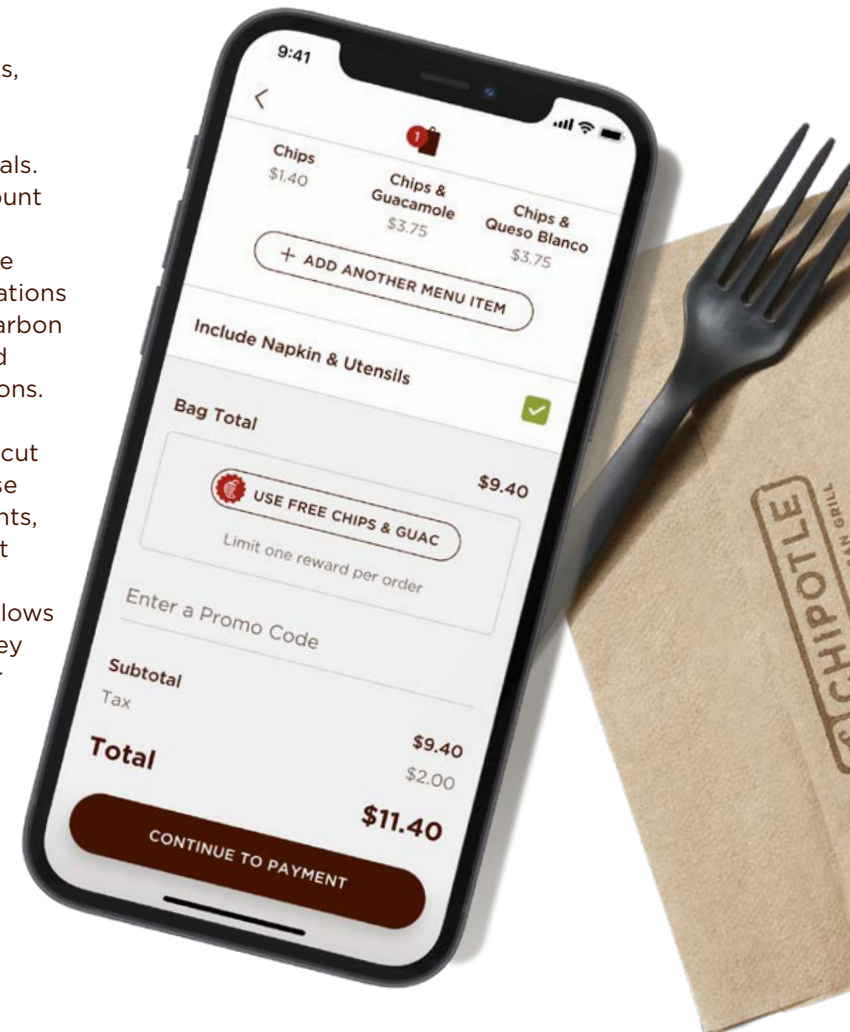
s,

als.
ount

e
ations
arbon
d
ons.

cut
se
nts,
t

lows
ey

9:41

1

Chips
$1.40

Chips & Guacamole
$3.75

Chips & Queso Blanco
$3.75

+ ADD ANOTHER MENU ITEM

Include Napkin & Utensils

Bag Total

$9.40

USE FREE CHIPS & GUAC

Limit one reward per order

Enter a Promo Code

Subtotal

Tax

$9.40

$2.00

Total

$11.40

CONTINUE TO PAYMENT

CHIPOTLE
AN GRILL